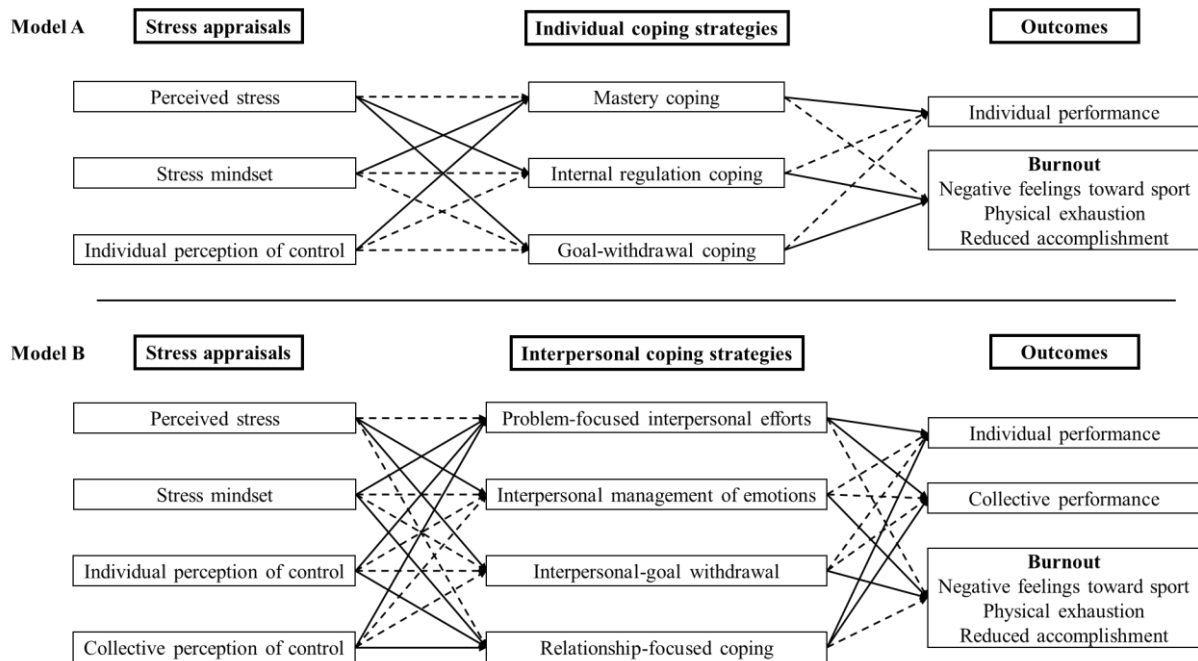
Model A

Stress appraisals

Individual coping strategies

Outcomes

Perceived stress

Stress mindset

Individual perception of control

Mastery coping

Internal regulation coping

Goal-withdrawal coping

Individual performance

Burnout
Negative feelings toward sport
Physical exhaustion
Reduced accomplishment

Model B

Stress appraisals

Interpersonal coping strategies

Outcomes

Perceived stress

Stress mindset

Individual perception of control

Collective perception of control

Problem-focused interpersonal efforts

Interpersonal management of emotions

Interpersonal-goal withdrawal

Relationship-focused coping

Individual performance

Collective performance

Burnout
Negative feelings toward sport
Physical exhaustion
Reduced accomplishment